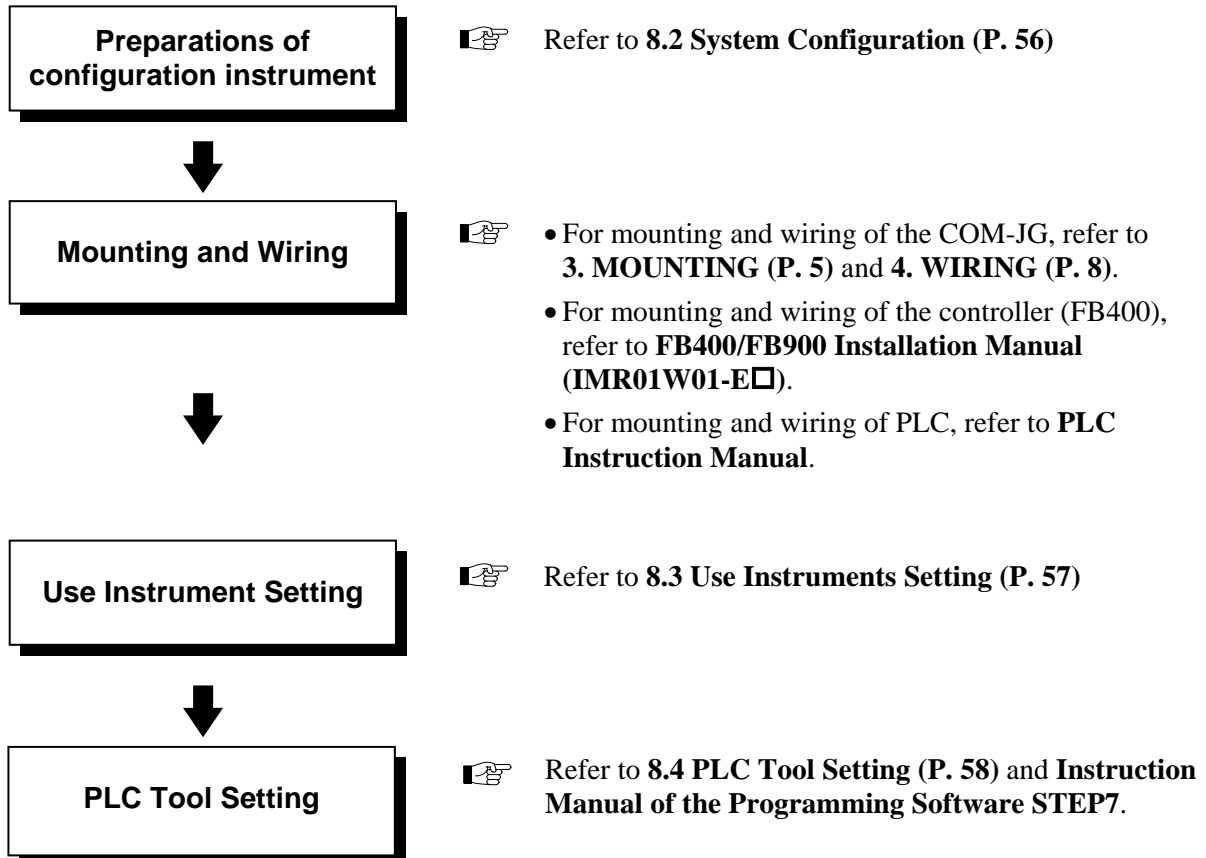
Preparations of configuration instrument

Refer to 8.2 System Configuration (P. 56)

Mounting and Wiring

• For mounting and wiring of the COM-JG, refer to 3. MOUNTING (P. 5) and 4. WIRING (P. 8).

• For mounting and wiring of the controller (FB400), refer to FB400/FB900 Installation Manual (IMR01W01-E□).

• For mounting and wiring of PLC, refer to PLC Instruction Manual.

Use Instrument Setting

Refer to 8.3 Use Instruments Setting (P. 57)

PLC Tool Setting

Refer to 8.4 PLC Tool Setting (P. 58) and Instruction Manual of the Programming Software STEP7.